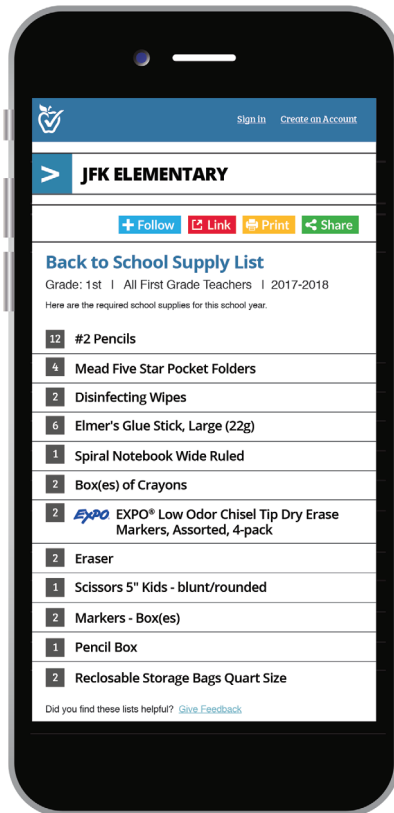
Sign in Create an Account

> JFK ELEMENTARY

+ Follow Link Print Share

Back to School Supply List

Grade: 1st | All First Grade Teachers | 2017-2018

Here are the required school supplies for this school year.

| | |
|---|---|
| 12 | #2 Pencils |
| 4 | Mead Five Star Pocket Folders |
| 2 | Disinfecting Wipes |
| 6 | Elmer's Glue Stick, Large (22g) |
| 1 | Spiral Notebook Wide Ruled |
| 2 | Box(es) of Crayons |
| 2 | EXPO EXPO® Low Odor Chisel Tip Dry Erase Markers, Assorted, 4-pack |
| 2 | Eraser |
| 1 | Scissors 5" Kids - blunt/rounded |
| 2 | Markers - Box(es) |
| 1 | Pencil Box |
| 2 | Reclosable Storage Bags Quart Size |

Did you find these lists helpful? Give Feedback